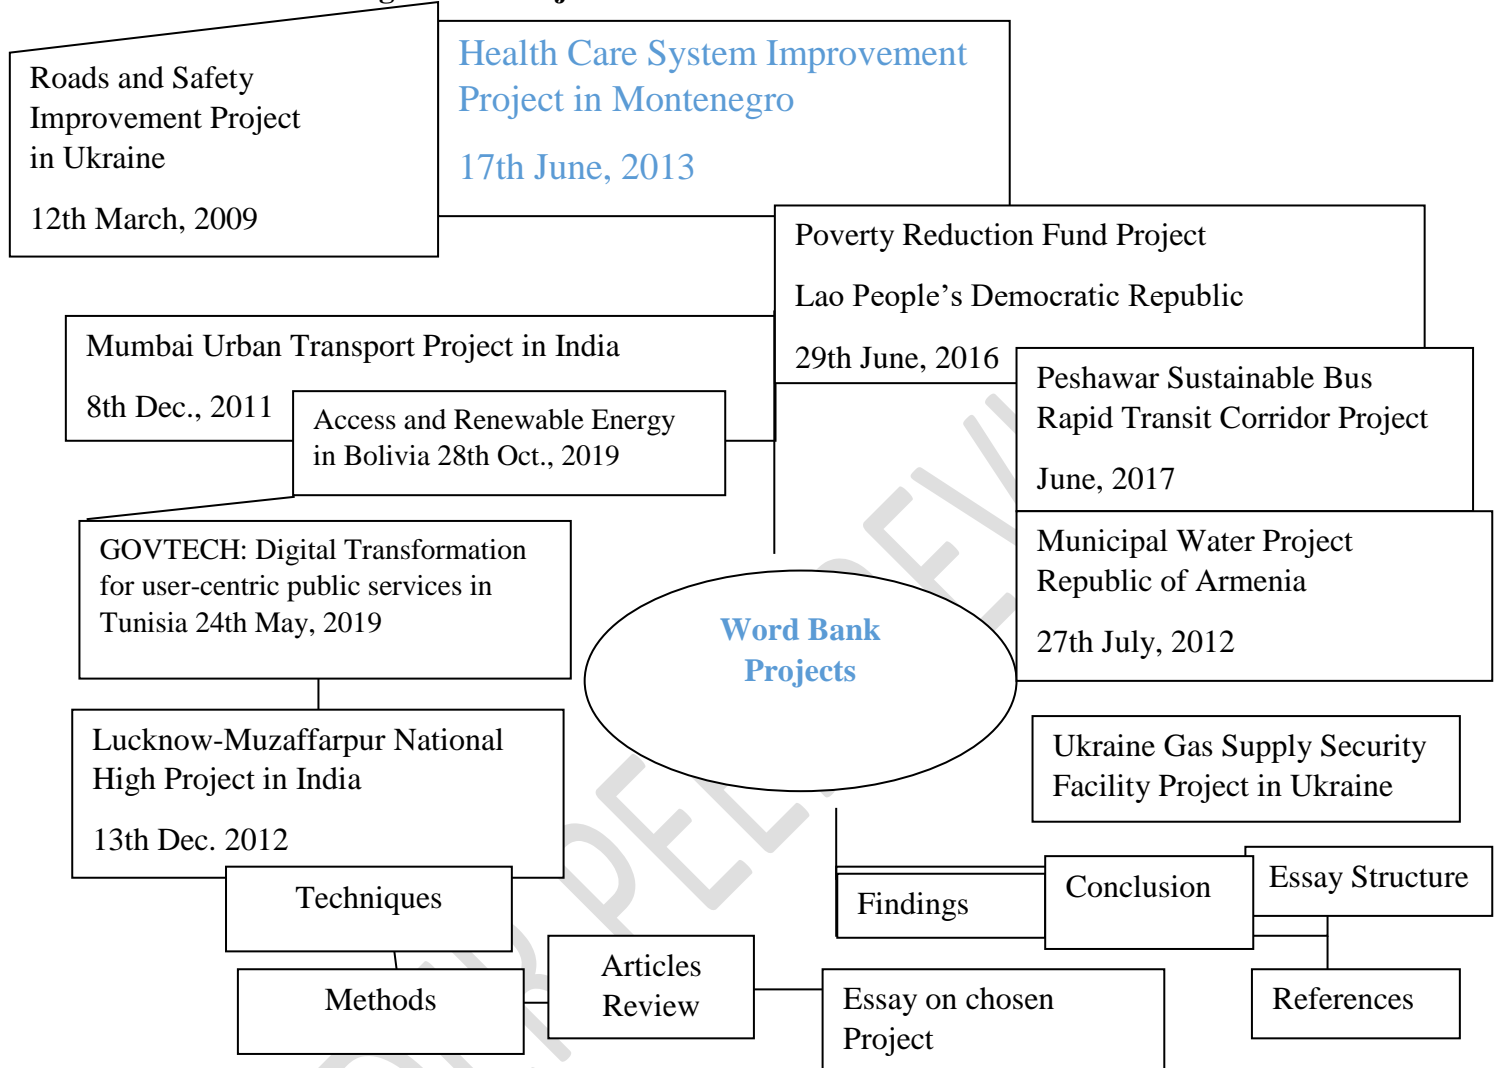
Roads and Safety Improvement Project in Ukraine

12th March, 2009

Health Care System Improvement Project in Montenegro

17th June, 2013

Poverty Reduction Fund Project

Lao People's Democratic Republic

29th June, 2016

Mumbai Urban Transport Project in India

8th Dec., 2011

Access and Renewable Energy in Bolivia 28th Oct., 2019

Peshawar Sustainable Bus Rapid Transit Corridor Project

June, 2017

GOVTECH: Digital Transformation for user-centric public services in Tunisia 24th May, 2019

Word Bank Projects

Municipal Water Project Republic of Armenia

27th July, 2012

Lucknow-Muzaffarpur National High Project in India

13th Dec. 2012

Ukraine Gas Supply Security Facility Project in Ukraine

Techniques

Findings

Conclusion

Essay Structure

Methods

Articles Review

Essay on chosen Project

References